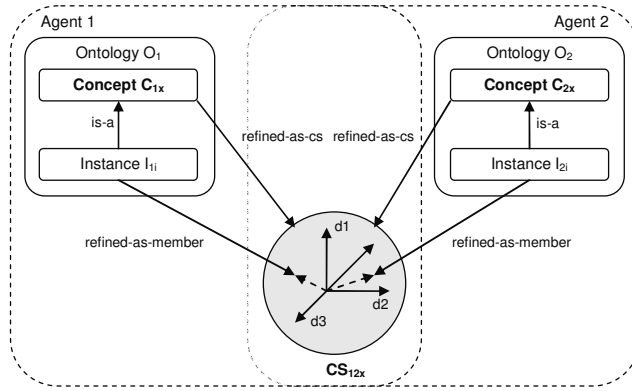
Agent 1

Agent 2

Ontology $O_1$

**Concept $C_{1x}$**

is-a

Instance $I_{1i}$

Ontology $O_2$

**Concept $C_{2x}$**

is-a

Instance $I_{2i}$

refined-as-cs

refined-as-cs

refined-as-member

refined-as-member

d1

d2

d3

**$CS_{12x}$**